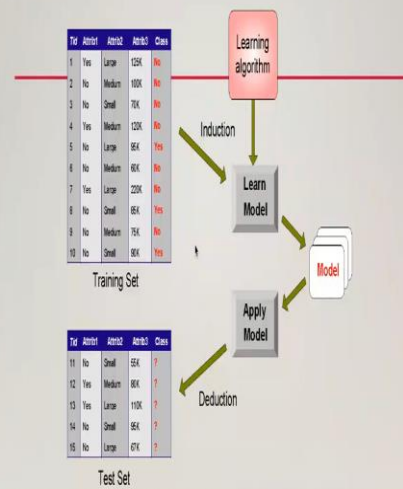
| Tid | Attrib1 | Attrib2 | Attrib3 | Class |
|---|---|---|---|---|
| 1 | Yes | Large | 125K | No |
| 2 | No | Medium | 100K | No |
| 3 | No | Small | 70K | No |
| 4 | Yes | Medium | 120K | No |
| 5 | No | Large | 95K | Yes |
| 6 | No | Medium | 60K | No |
| 7 | Yes | Large | 220K | No |
| 8 | No | Small | 85K | Yes |
| 9 | No | Medium | 75K | No |
| 10 | No | Small | 90K | Yes |

Training Set

Learning algorithm

Induction

Learn Model

Model

Apply Model

Deduction

| Tid | Attrib1 | Attrib2 | Attrib3 | Class |
|---|---|---|---|---|
| 11 | No | Small | 55K | ? |
| 12 | Yes | Medium | 80K | ? |
| 13 | Yes | Large | 110K | ? |
| 14 | No | Small | 95K | ? |
| 15 | No | Large | 67K | ? |

Test Set